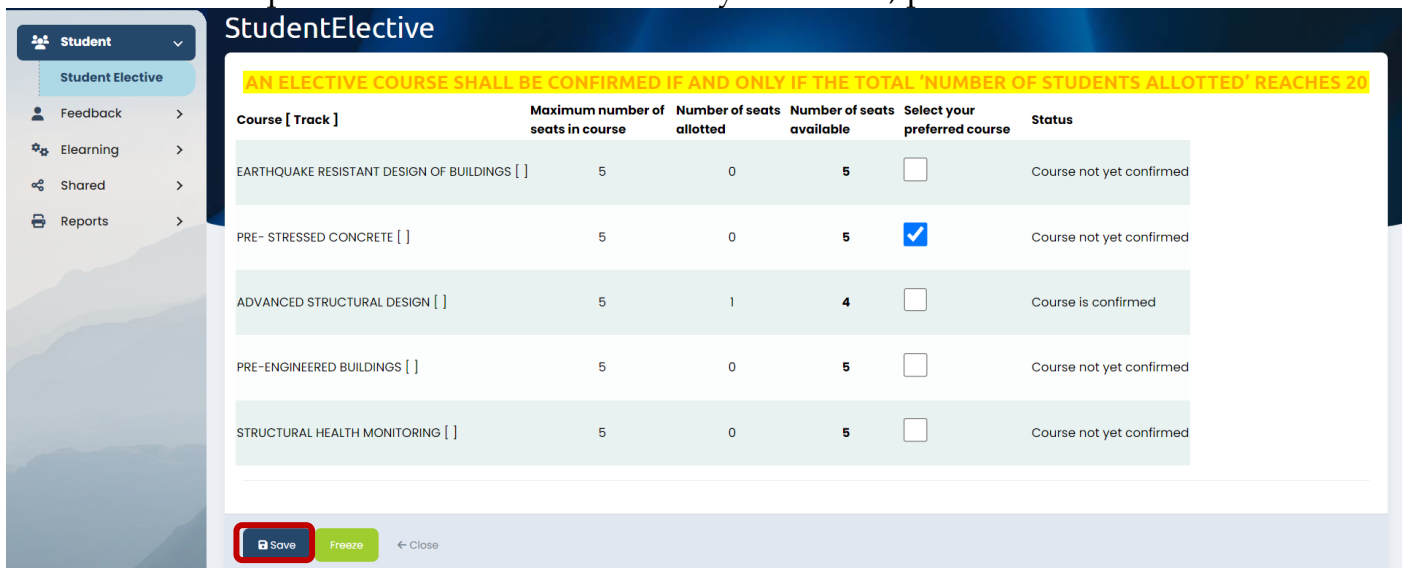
Student
Student Elective
Feedback
Elearning
Shared
Reports

StudentElective

AN ELECTIVE COURSE SHALL BE CONFIRMED IF AND ONLY IF THE TOTAL 'NUMBER OF STUDENTS ALLOTTED' REACHES 20

| Course [ Track ] | Maximum number of seats in course | Number of seats allotted | Number of seats available | Select your preferred course | Status |
|---|---|---|---|---|---|
| EARTHQUAKE RESISTANT DESIGN OF BUILDINGS [ ] | 5 | 0 | 5 | | Course not yet confirmed |
| PRE- STRESSED CONCRETE [ ] | 5 | 0 | 5 | | Course not yet confirmed |
| ADVANCED STRUCTURAL DESIGN [ ] | 5 | 1 | 4 | | Course is confirmed |
| PRE-ENGINEERED BUILDINGS [ ] | 5 | 0 | 5 | | Course not yet confirmed |
| STRUCTURAL HEALTH MONITORING [ ] | 5 | 0 | 5 | | Course not yet confirmed |

Save Freeze ← Close